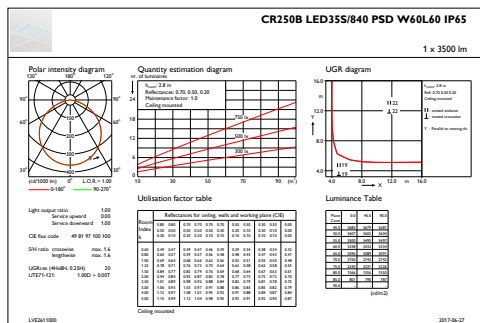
CR250B LED35S/840 PSD W60L60 IP65

1 x 3500 lm

Polar intensity diagram

120° 180° 120°

90° 90°

60° 60°

30° 0° 30°

(cd/1000 lm) 0° L.O.R. = 100

0-180° 90-270°

Quantity estimation diagram

nr. of luminaires

$h_{room}$: 2.8 m
Reflectances: 0.70, 0.50, 0.20
Maintenance factor: 1.0
Ceiling mounted

30 24 18 12 6 0

750 lx
500 lx
300 lx

10 20 30 50 70 90 (m²)

UGR diagram

16.0 12.0 8.0 4.0

Y

$h_{room}$: 2.8 m
Refl: 0.70 0.50 0.20
Ceiling mounted

22 22

— viewed endwise
- - viewed crosswise

Y : Parallel to viewing dir.

19 19

4.0 8.0 12.0 m 16.0 X

Light output ratio 1.00
Service upward 0.00
Service downward 1.00

CIE flux code 49 81 97 100 100

S/H ratio crosswise max. 1.6
lengthwise max. 1.6

UGRcen (4H/8H, 0.25H) 20
UTE71-121: 1.00D + 0.00T

Utilisation factor table

Reflectances for ceiling, walls and working plane (CIE)

Room Index k

Ceiling mounted

Luminance Table

(cd/m2)

LVE2611000 2017-06-27